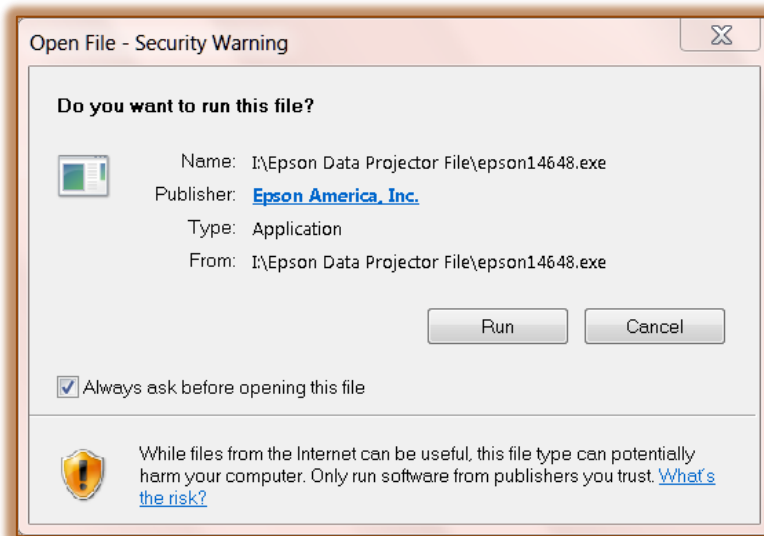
Open File - Security Warning

Do you want to run this file?

Name: I:\Epson Data Projector File\epson14648.exe
Publisher: Epson America, Inc.
Type: Application
From: I:\Epson Data Projector File\epson14648.exe

Run
Cancel

Always ask before opening this file

While files from the Internet can be useful, this file type can potentially harm your computer. Only run software from publishers you trust. What's the risk?